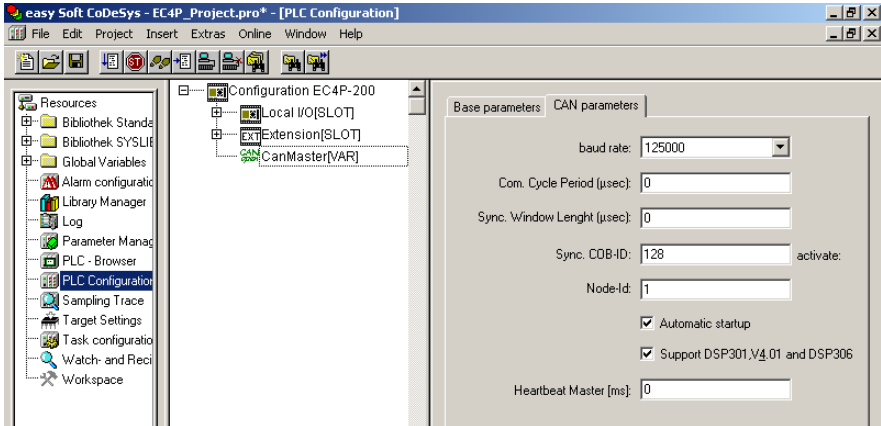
easy Soft CoDeSys - EC4P_Project.pro* - [PLC Configuration]

File Edit Project Insert Extras Online Window Help

Resources
Bibliothek Standa
Bibliothek SYSLIE
Global Variables
Alarm configuratic
Library Manager
Log
Parameter Manag
PLC - Browser
PLC Configuration
Sampling Trace
Target Settings
Task configuratio
Watch- and Reci
Workspace

Configuration EC4P-200
Local I/O[SLOT]
Extension[SLOT]
CanMaster[VAR]

Base parameters | CAN parameters

baud rate: 125000
Com. Cycle Period (µsec): 0
Sync. Window Lenght (µsec): 0
Sync. COB-ID: 128 activate:
Node-Id: 1
Automatic startup
Support DSP301,V4.01 and DSP306
Heartbeat Master [ms]: 0